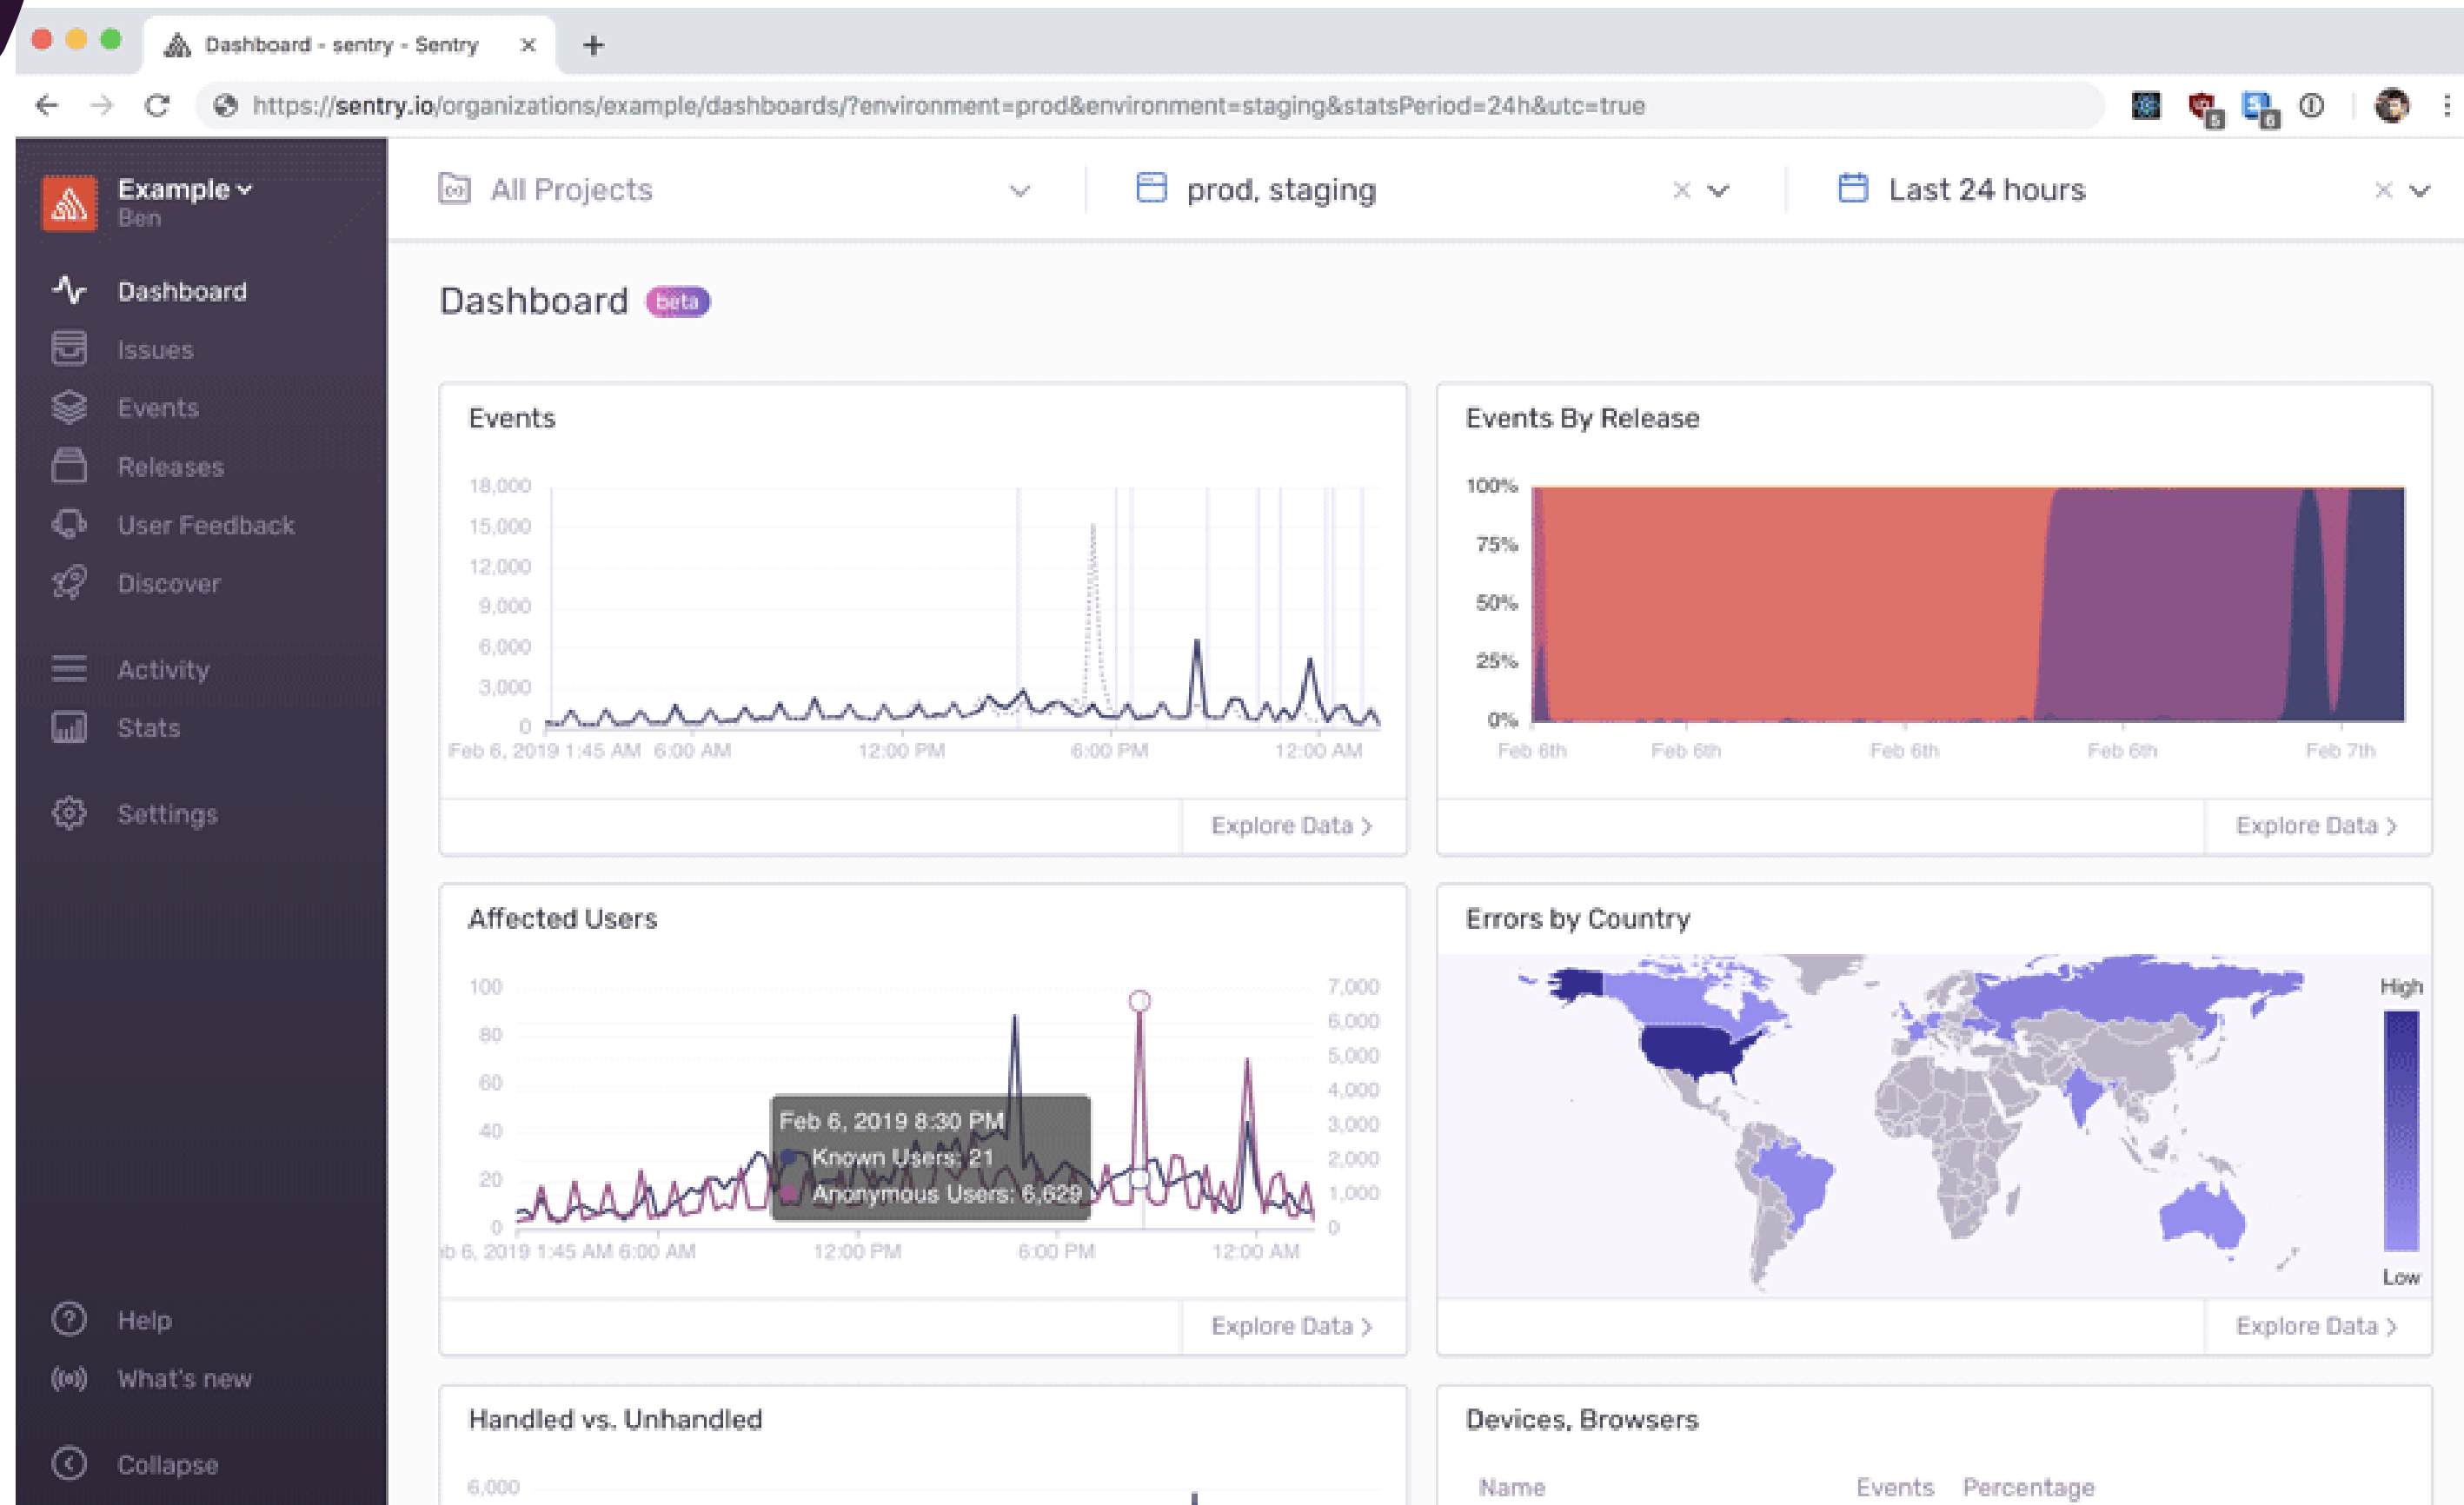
Dashboard - sentry - Sentry ×

https://sentry.io/organizations/example/dashboards/?environment=prod&environment=staging&statsPeriod=24h&utc=true

Example
Ben

Dashboard
Issues
Events
Releases
User Feedback
Discover

Activity
Stats

Settings

Help
What's new

Collapse

All Projects

prod, staging

Last 24 hours

Dashboard beta

Events

18,000
15,000
12,000
9,000
6,000
3,000
0
Feb 6, 2019 1:45 AM 6:00 AM 12:00 PM 6:00 PM 12:00 AM

Explore Data

Events By Release

100%
75%
50%
25%
0%
Feb 6th Feb 6th Feb 6th Feb 6th Feb 7th

Explore Data

Affected Users

100
80
60
40
20
0
7,000
6,000
5,000
4,000
3,000
2,000
1,000
0

Feb 6, 2019 8:30 PM
Known Users: 21
Anonymous Users: 6,629

b 6, 2019 1:45 AM 6:00 AM 12:00 PM 6:00 PM 12:00 AM

Explore Data

Errors by Country

High
Low

Explore Data

Handled vs. Unhandled

6,000

Devices, Browsers

Name Events Percentage